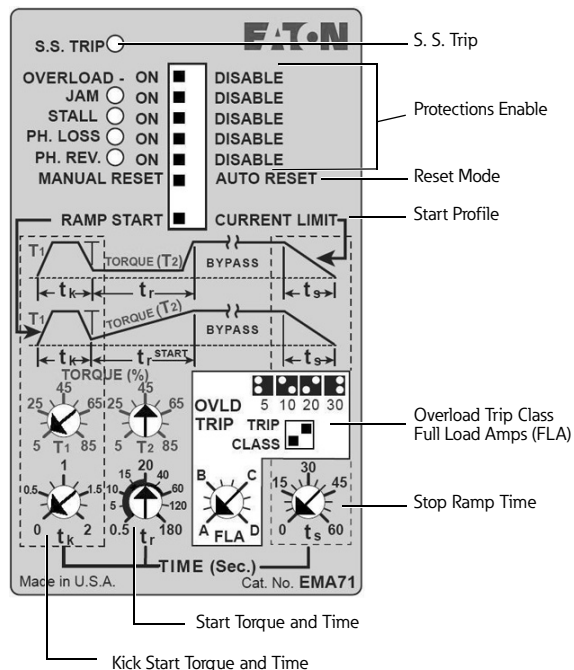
S.S. TRIP

EAT·N

S. S. Trip

OVERLOAD - ON DISABLE
JAM ON DISABLE
STALL ON DISABLE
PH. LOSS ON DISABLE
PH. REV. ON DISABLE
MANUAL RESET AUTO RESET

Protections Enable

Reset Mode

RAMP START CURRENT LIMIT

Start Profile

$T_1$ TORQUE ($T_2$) BYPASS

$t_k$ $t_r$ $t_s$

$T_1$ TORQUE ($T_2$) BYPASS

$t_k$ $t_r$ START $t_s$

TORQUE (%)

45
25 65
5 $T_1$ 85

45
25 65
5 $T_2$ 85

OVLD TRIP 5 10 20 30
TRIP CLASS

Overload Trip Class
Full Load Amps (FLA)

1
0.5 1.5
0 $t_k$ 2

20
15 40
10 60
5 90
120
0.5 $t_r$ 180

B C
A FLA D

30
15 45
0 $t_s$ 60

Stop Ramp Time

TIME (Sec.)

Made in U.S.A. Cat. No. EMA71

Start Torque and Time

Kick Start Torque and Time